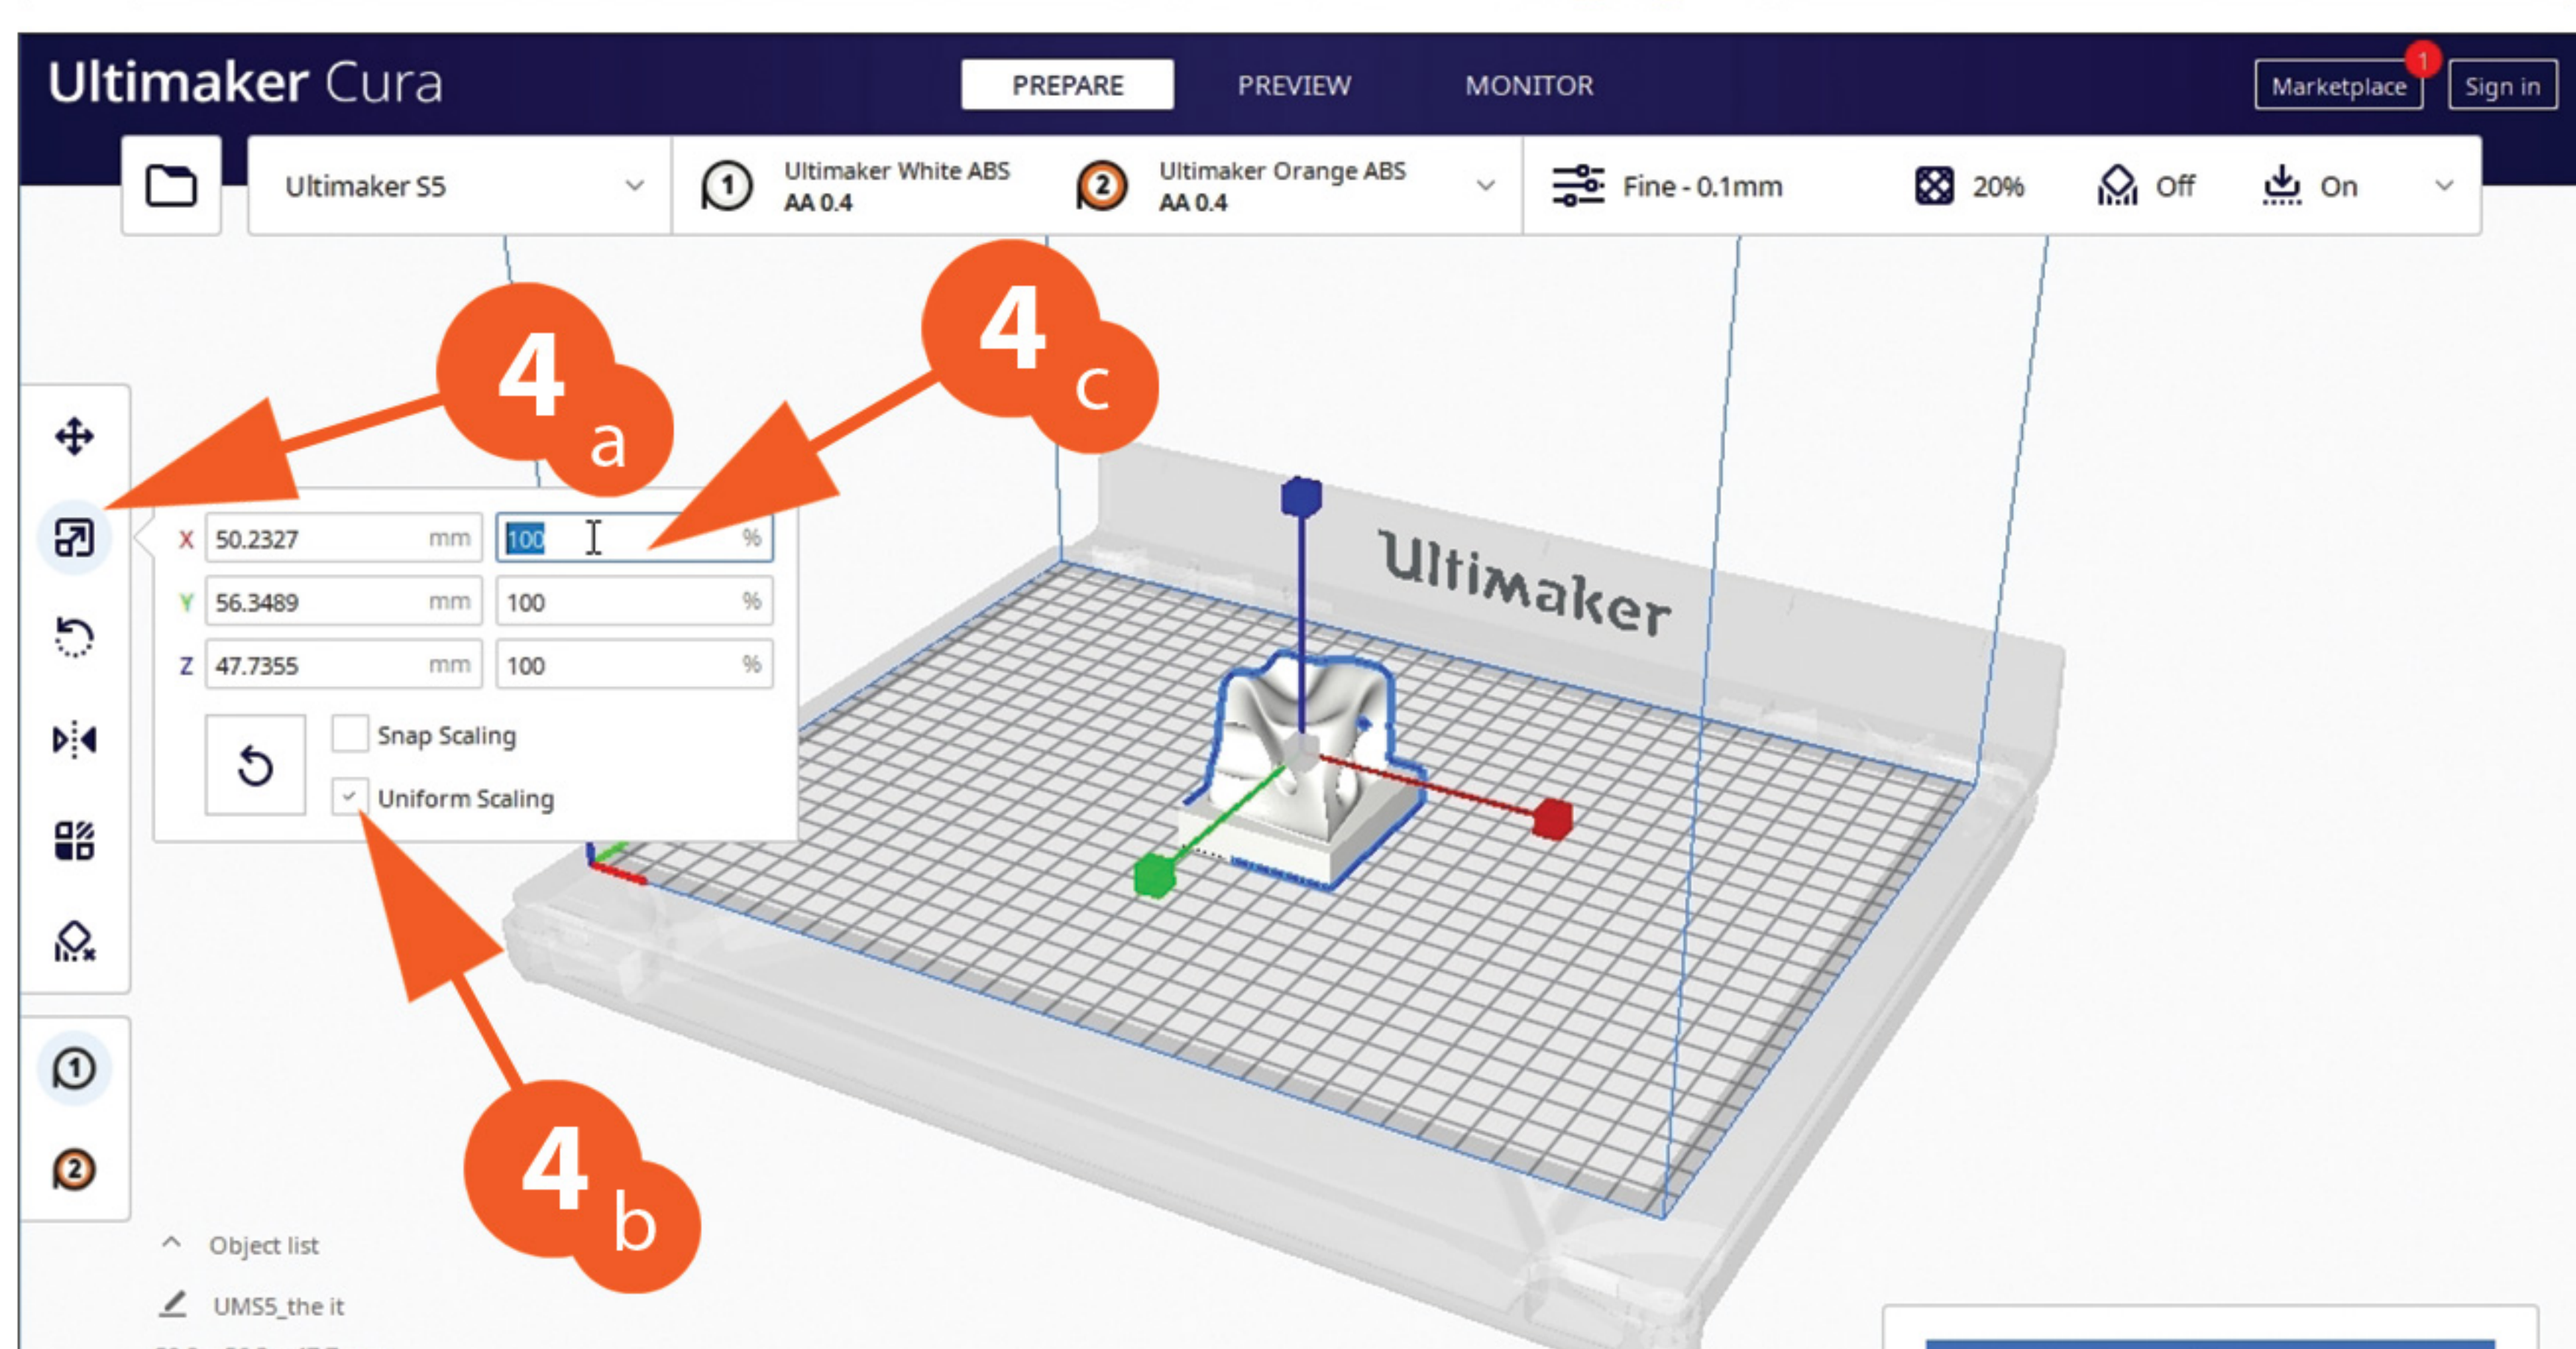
Ultimaker Cura

PREPARE PREVIEW MONITOR

Marketplace 1 Sign in

Ultimaker S5

1 Ultimaker White ABS AA 0.4

2 Ultimaker Orange ABS AA 0.4

Fine - 0.1mm

20%

Off

On

4a

4c

X 50.2327 mm 100 %

Y 56.3489 mm 100 %

Z 47.7355 mm 100 %

Snap Scaling

Uniform Scaling

Ultimaker

4b

1

2

Object list

UMS5_the it